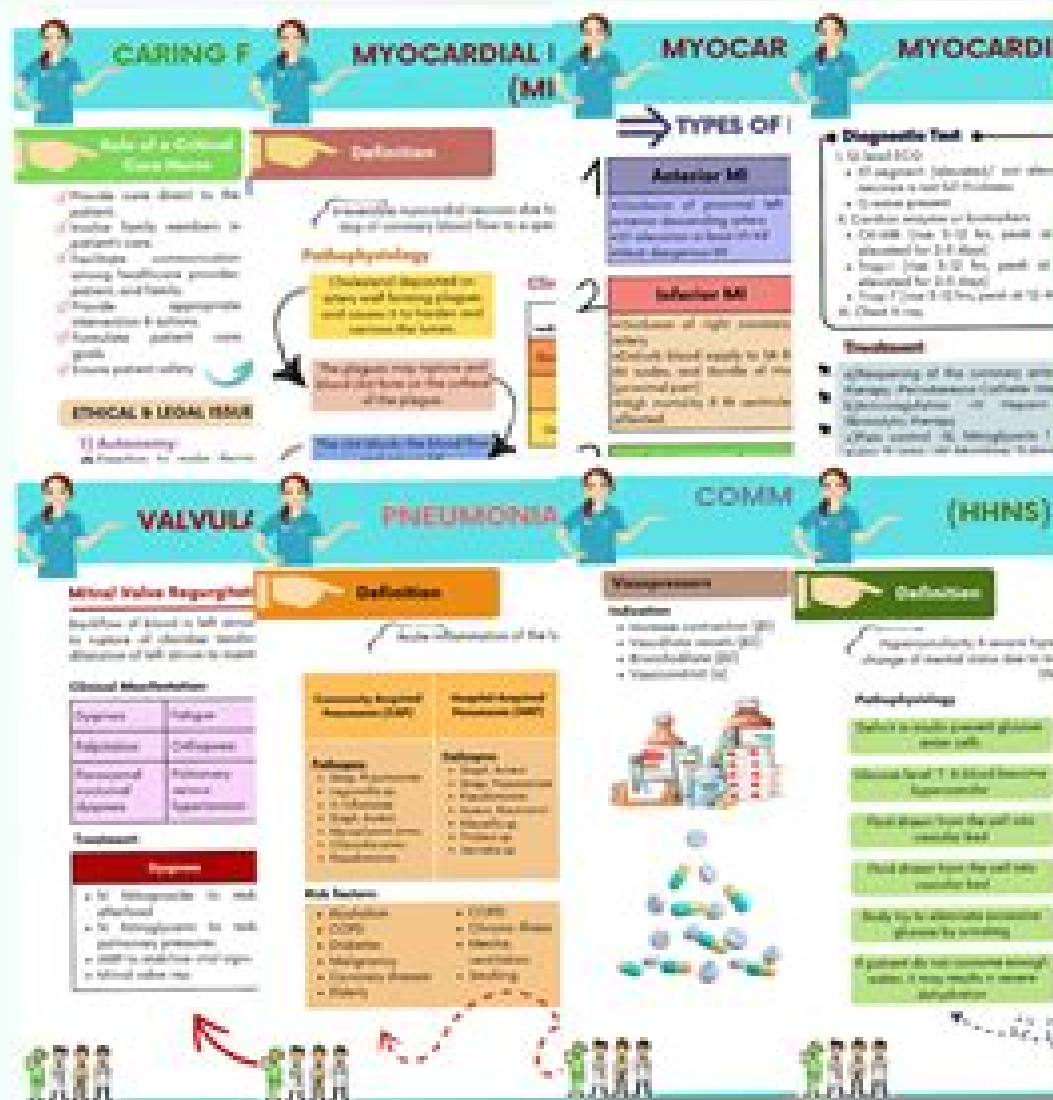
CARING F

Role of a Critical Care Nurse

Provide care direct to the patient
Involve family members in patient's care
Facilitate communication among healthcare provider, patient, and family
Provide appropriate intervention & actions
Formulate patient care goals
Ensure patient safety

ETHICAL & LEGAL ISSUE

1) Autonomy
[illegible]

MYOCARDIAL I (MI

Definition

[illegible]

Pathophysiology

Cholesterol deposited on artery wall forming plaques and causes it to harden and narrows the lumen

The plaques may rupture and blood clot forms on the surface of the plaque

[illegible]

MYOCAR

TYPES OF I

1

Anterior MI

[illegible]

2

Inferior MI

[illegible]

MYOCARDI

Diagnostic Test

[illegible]

Treatment

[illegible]

VALVULA

Mitral Valve Regurgitati

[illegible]

Clinical Manifestation

| Dyspnea | Fatigue |
|---|---|
| Palpitation | Orthopnea |
| Paroxysmal nocturnal dyspnea | Pulmonary venous hypertension |

Treatment

Dyspnea

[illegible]

PNEUMONIA

Definition

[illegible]

| Community Acquired Pneumonia (CAP) | Hospital Acquired Pneumonia (HAP) |
|---|---|
| Pathogens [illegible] | Pathogens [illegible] |

Risk Factors
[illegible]

COMM

Vasopressors

Indication
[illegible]

(HHNS)

Definition

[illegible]

Pathophysiology

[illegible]